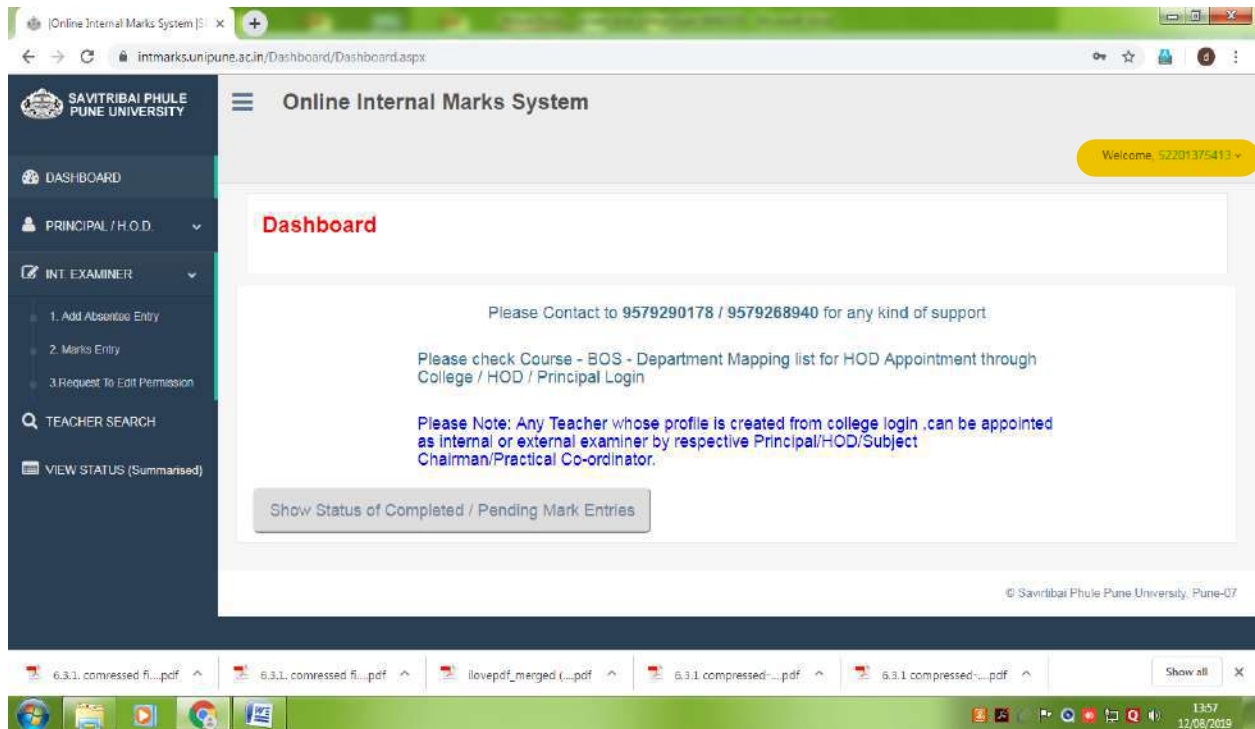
|Online Internal Marks System |S ×

intmarks.unipune.ac.in/Dashboard/Dashboard.aspx

SAVITRIBAI PHULE PUNE UNIVERSITY

Online Internal Marks System

Welcome, 52201375413

DASHBOARD

PRINCIPAL / H.O.D.

INT. EXAMINER

1. Add Absentee Entry

2. Marks Entry

3.Request To Edit Permission

TEACHER SEARCH

VIEW STATUS (Summarised)

Dashboard

Please Contact to 9579290178 / 9579268940 for any kind of support

Please check Course - BOS - Department Mapping list for HOD Appointment through College / HOD / Principal Login

Please Note: Any Teacher whose profile is created from college login .can be appointed as internal or external examiner by respective Principal/HOD/Subject Chairman/Practical Co-ordinator.

Show Status of Completed / Pending Mark Entries

© Savitribai Phule Pune University, Pune-07

6.3.1. comressed fi....pdf

6.3.1. comressed fi....pdf

ilovepdf_merged (....pdf

6.3.1 compressed-....pdf

6.3.1 compressed-....pdf

Show all

13:57
12/08/2019